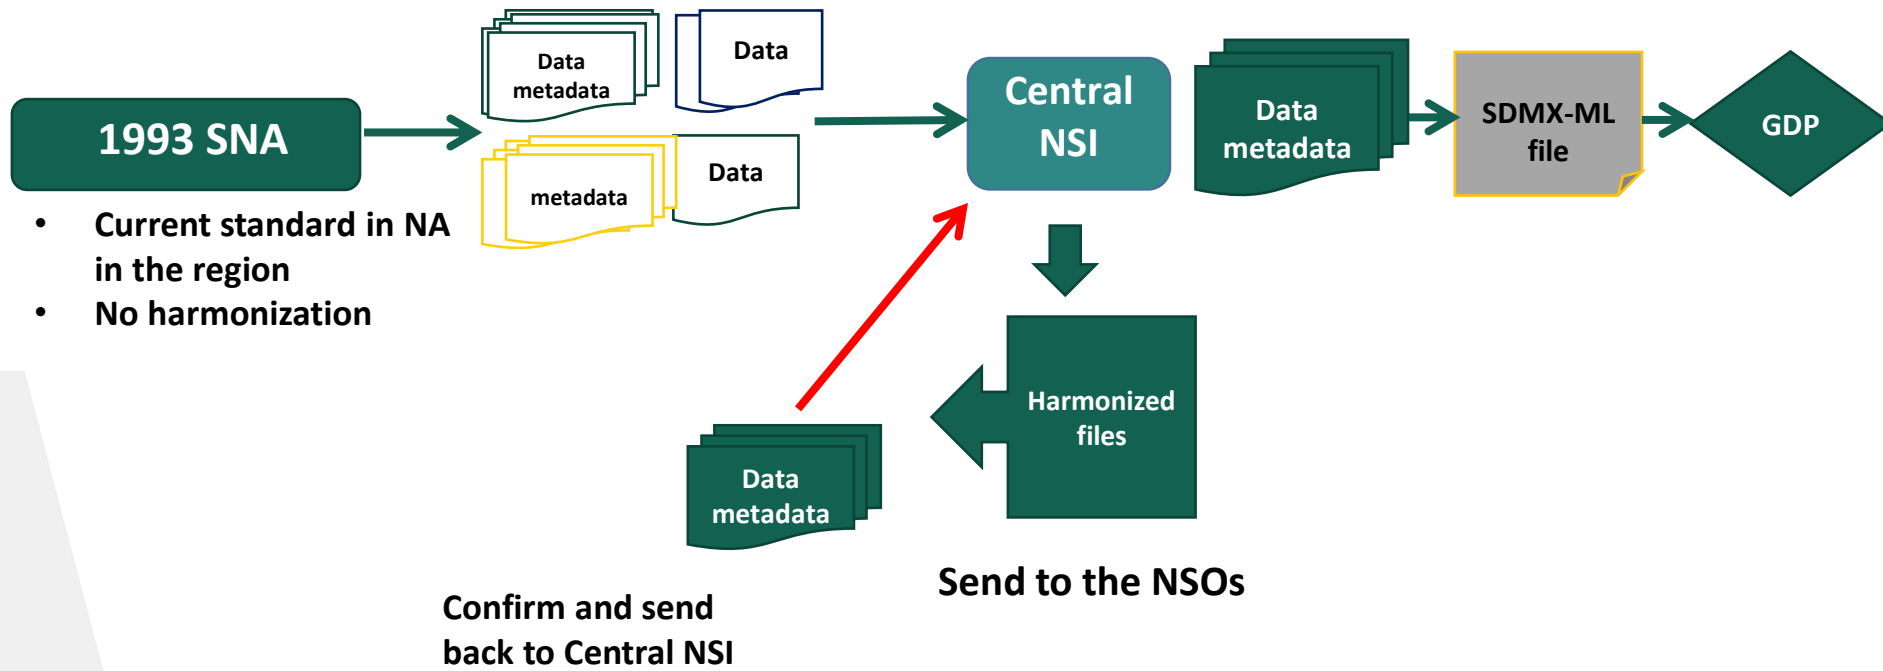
1993 SNA

- Current standard in NA in the region
- No harmonization

Data metadata

Data

metadata

Data

Central NSI

Data metadata

SDMX-ML file

GDP

Harmonized files

Data metadata

Send to the NSOs

Confirm and send back to Central NSI